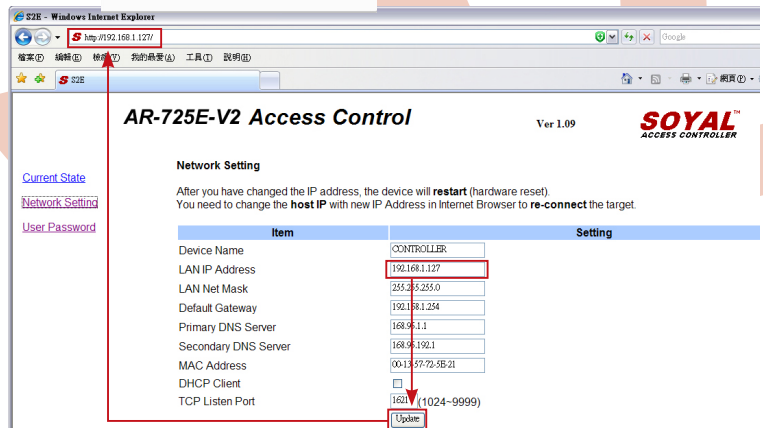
S2E - Windows Internet Explorer

http://192.168.1.127/

Google

檔案(F) 編輯(E) 檢視(V) 我的最愛(A) 工具(T) 說明(H)

S2E

網頁(P)

AR-725E-V2 Access Control

Ver 1.09

SOYAL™
ACCESS CONTROLLER

Current State

Network Setting

User Password

Network Setting

After you have changed the IP address, the device will **restart** (hardware reset).
You need to change the **host IP** with new IP Address in Internet Browser to **re-connect** the target.

| Item | Setting |
|---|---|
| Device Name | CONTROLLER |
| LAN IP Address | 192.168.1.127 |
| LAN Net Mask | 255.255.255.0 |
| Default Gateway | 192.168.1.254 |
| Primary DNS Server | 168.95.1.1 |
| Secondary DNS Server | 168.95.192.1 |
| MAC Address | 00-13-57-72-5E-21 |
| DHCP Client | ☐ |
| TCP Listen Port | 1621 (1024~9999) |

Update